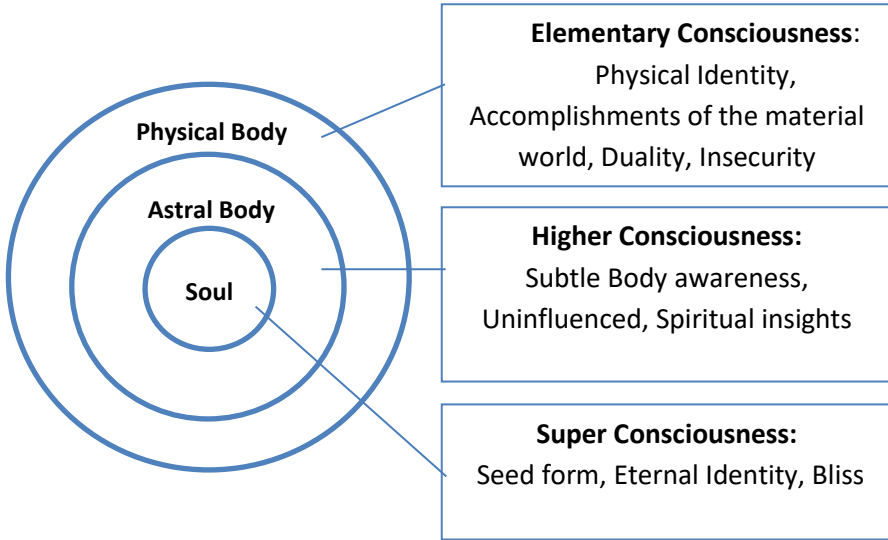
Physical Body

Astral Body

Soul

**Elementary Consciousness**: Physical Identity, Accomplishments of the material world, Duality, Insecurity

**Higher Consciousness:** Subtle Body awareness, Uninfluenced, Spiritual insights

**Super Consciousness:** Seed form, Eternal Identity, Bliss